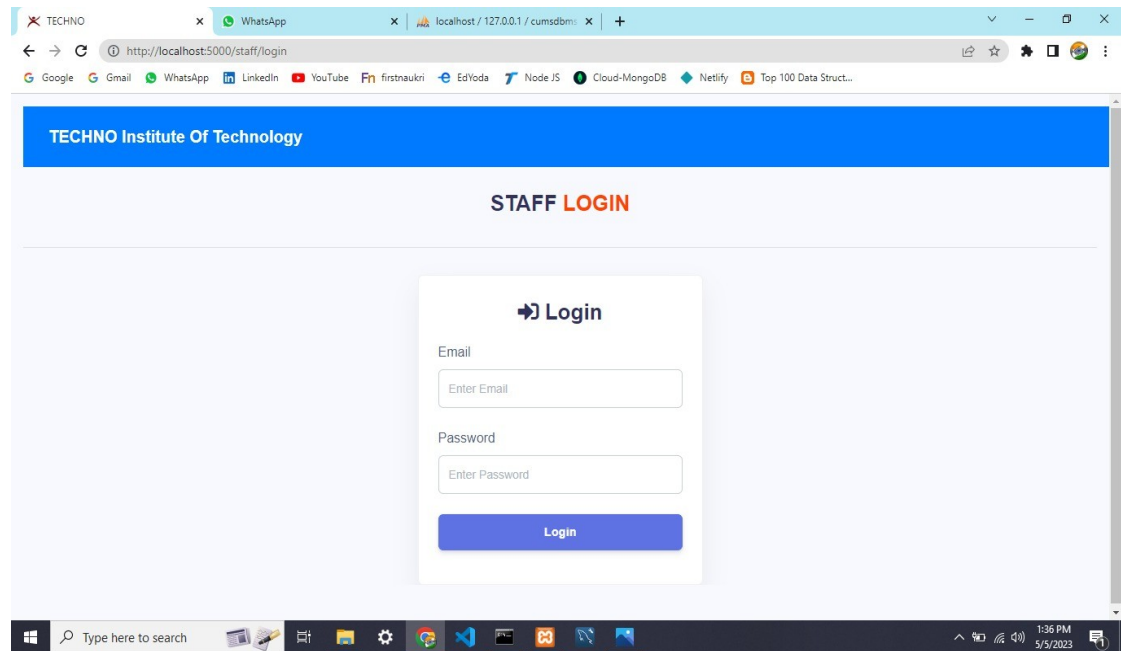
TECHNO
WhatsApp
localhost / 127.0.0.1 / cumsdbms
http://localhost:5000/staff/login
Google Gmail WhatsApp LinkedIn YouTube firstnaukri EdYoda Node JS Cloud-MongoDB Netlify Top 100 Data Struct...

TECHNO Institute Of Technology

STAFF LOGIN

Login

Email

Enter Email

Password

Enter Password

Login

Type here to search

1:36 PM
5/5/2023